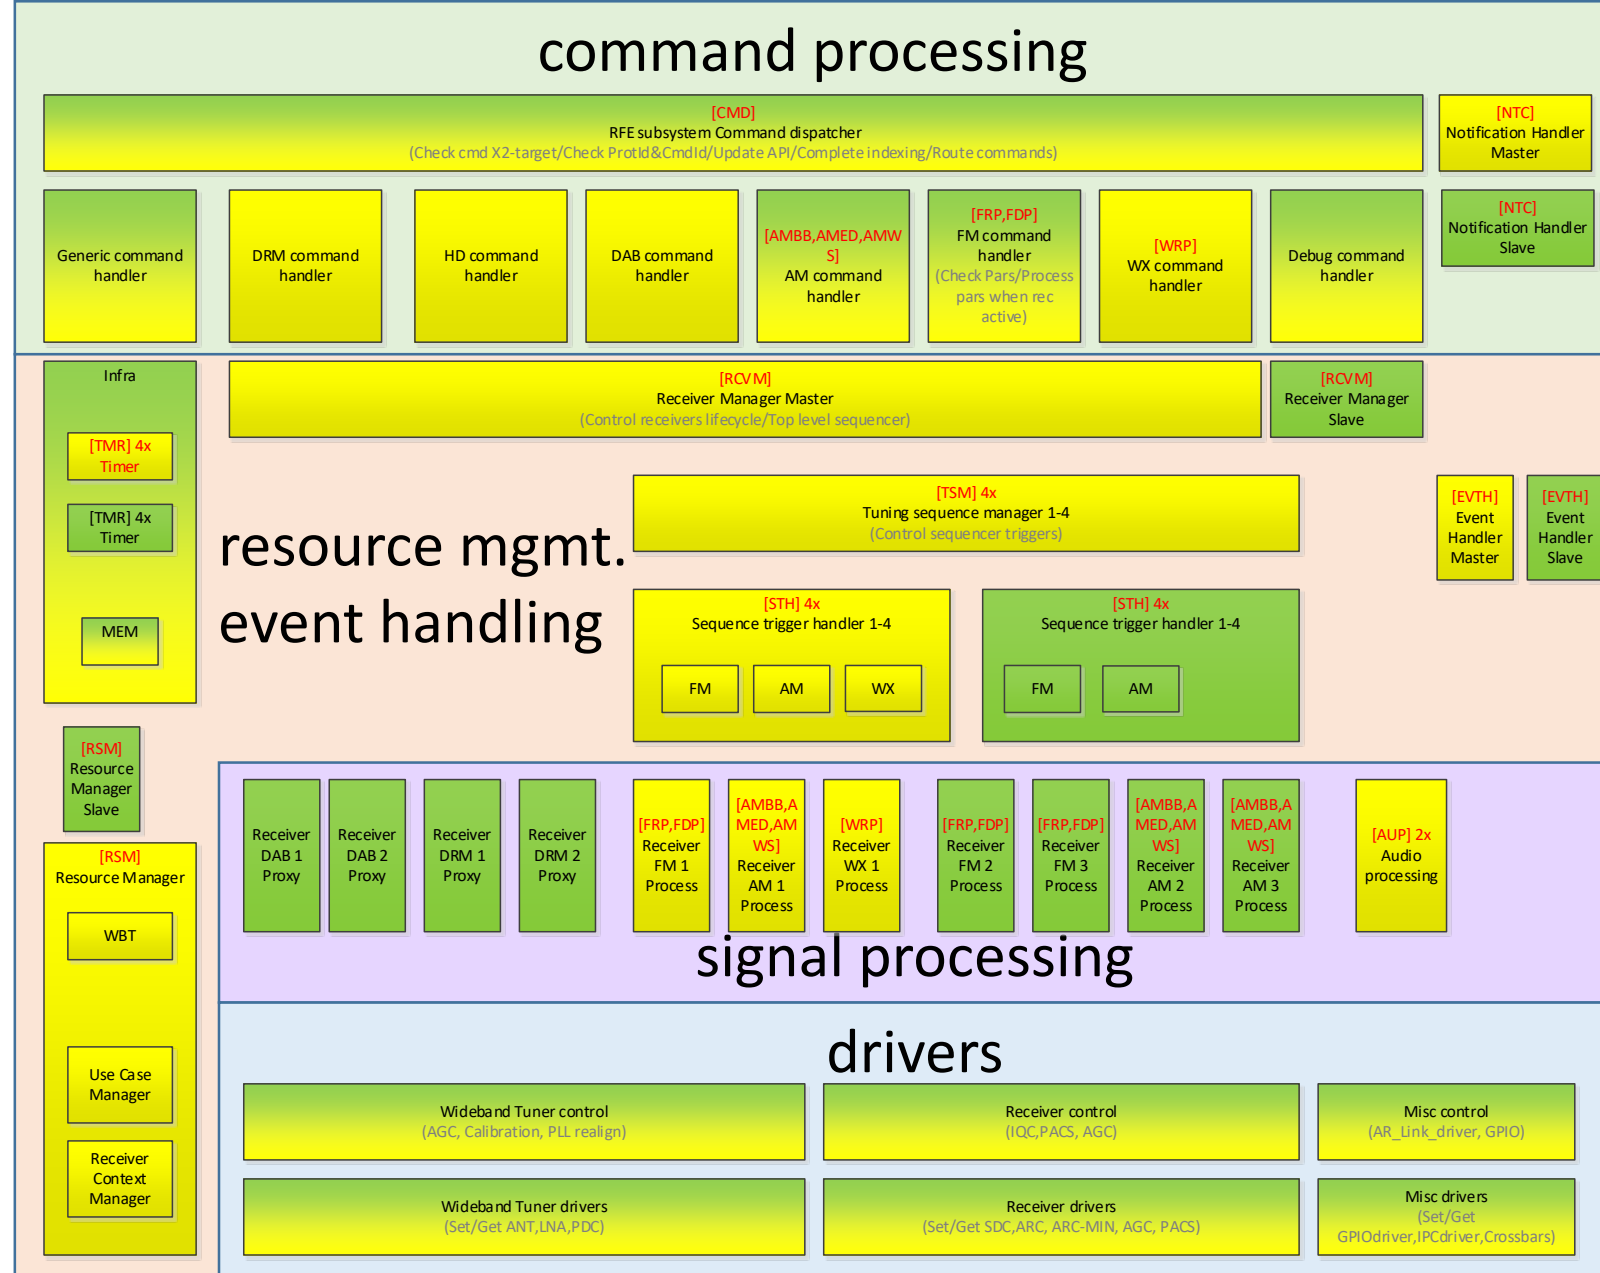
command processing

[CMD]
RFE subsystem Command dispatcher
(Check cmd X2-target/Check ProtId&CmdId/Update API/Complete indexing/Route commands)

[NTC]
Notification Handler Master

Generic command handler

DRM command handler

HD command handler

DAB command handler

[AMBB,AMED,AMWS]
AM command handler

[FRP,FDP]
FM command handler
(Check Pars/Process pars when rec active)

[WRP]
WX command handler

Debug command handler

[NTC]
Notification Handler Slave

Infra

[TMR] 4x
Timer

[TMR] 4x
Timer

MEM

[RCVM]
Receiver Manager Master
(Control receivers lifecycle/Top level sequencer)

[RCVM]
Receiver Manager Slave

resource mgmt.
event handling

[TSM] 4x
Tuning sequence manager 1-4
(Control sequencer triggers)

[EVTH]
Event Handler Master

[EVTH]
Event Handler Slave

[STH] 4x
Sequence trigger handler 1-4

FM

AM

WX

[STH] 4x
Sequence trigger handler 1-4

FM

AM

[RSM]
Resource Manager Slave

[RSM]
Resource Manager

WBT

Use Case Manager

Receiver Context Manager

Receiver DAB 1 Proxy

Receiver DAB 2 Proxy

Receiver DRM 1 Proxy

Receiver DRM 2 Proxy

[FRP,FDP]
Receiver FM 1 Process

[AMBB,AMED,AMWS]
Receiver AM 1 Process

[WRP]
Receiver WX 1 Process

[FRP,FDP]
Receiver FM 2 Process

[FRP,FDP]
Receiver FM 3 Process

[AMBB,AMED,AMWS]
Receiver AM 2 Process

[AMBB,AMED,AMWS]
Receiver AM 3 Process

[AUP] 2x
Audio processing

signal processing

drivers

Wideband Tuner control
(AGC, Calibration, PLL realign)

Receiver control
(IQC,PACS, AGC)

Misc control
(AR_Link_driver, GPIO)

Wideband Tuner drivers
(Set/Get ANT,LNA,PDC)

Receiver drivers
(Set/Get SDC,ARC, ARC-MIN, AGC, PACS)

Misc drivers
(Set/Get GPIOdriver,IPCdriver,Crossbars)